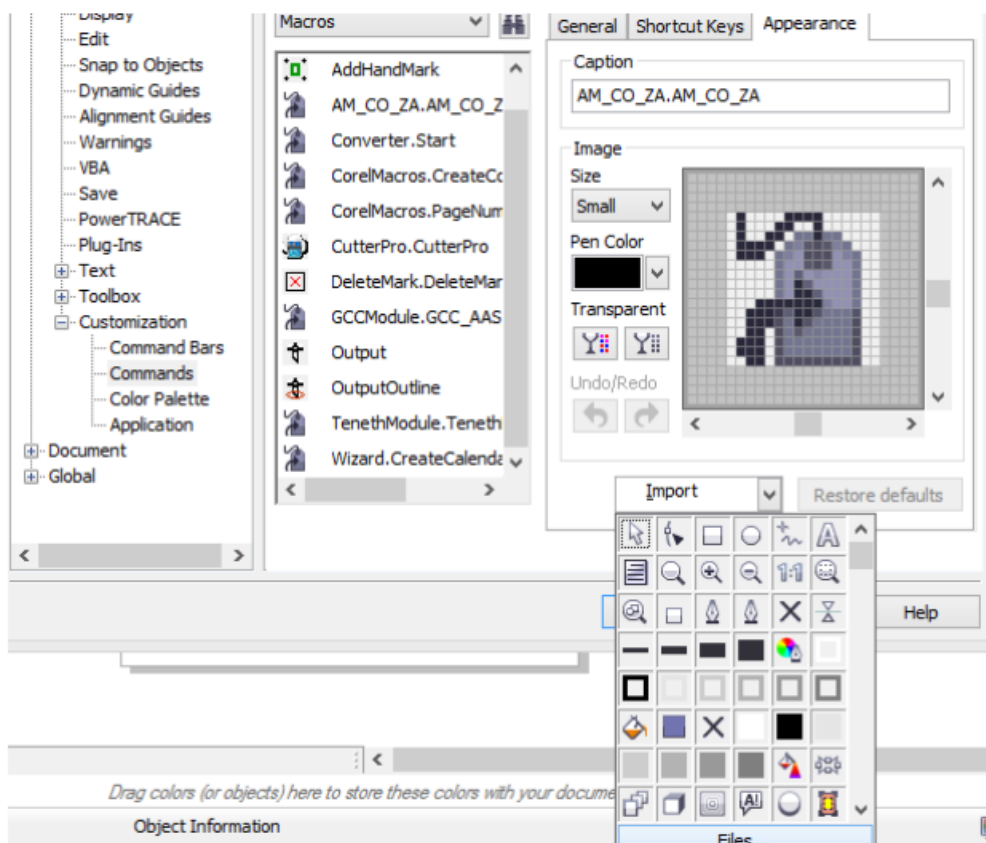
Display
Edit
Snap to Objects
Dynamic Guides
Alignment Guides
Warnings
VBA
Save
PowerTRACE
Plug-Ins
Text
Toolbox
Customization
Command Bars
Commands
Color Palette
Application
Document
Global

Macros

AddHandMark
AM_CO_ZA.AM_CO_Z
Converter.Start
CorelMacros.CreateCc
CorelMacros.PageNum
CutterPro.CutterPro
DeleteMark.DeleteMar
GCCModule.GCC_AAS
Output
OutputOutline
TenethModule.Teneth
Wizard.CreateCalenda

General
Shortcut Keys
Appearance

Caption
AM_CO_ZA.AM_CO_ZA

Image
Size
Small
Pen Color
Transparent
Undo/Redo

Import
Restore defaults

Help

Drag colors (or objects) here to store these colors with your docume

Object Information

Files